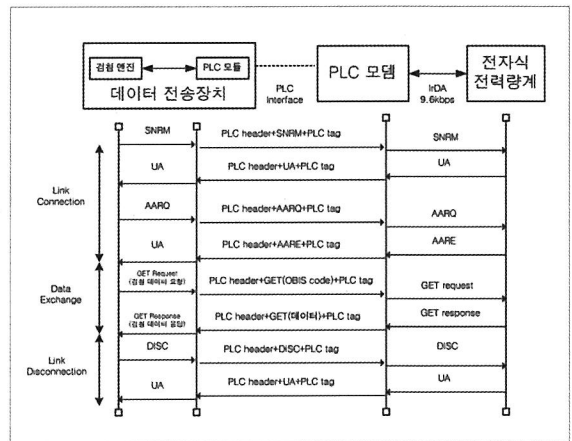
검침 엔진
PLC 모듈
데이터 전송장치
PLC Interface
PLC 모뎀
IrDA 9.6kbps
전자식 전력량계

Link Connection
Data Exchange
Link Disconnection

SNRM
PLC header+SNRM+PLC tag
SNRM
UA
PLC header+UA+PLC tag
UA
AARQ
PLC header+AARQ+PLC tag
AARQ
UA
PLC header+AARE+PLC tag
AARE
GET Request (검침 데이터 요청)
PLC header+GET(OBIS code)+PLC tag
GET request
GET Response (검침 데이터 응답)
PLC header+GET(데이터)+PLC tag
GET response
DISC
PLC header+DISC+PLC tag
DISC
UA
PLC header+UA+PLC tag
UA